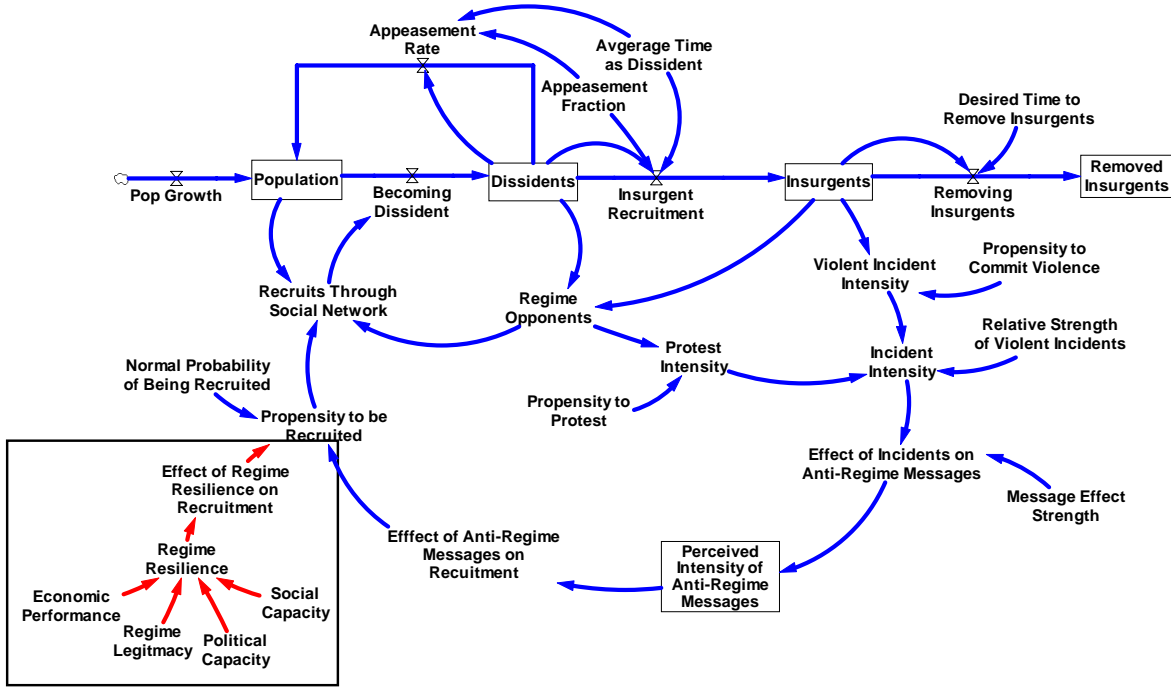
Appeasement Rate

Avgerage Time as Dissident

Appeasement Fraction

Desired Time to Remove Insurgents

Pop Growth

Population

Becoming Dissident

Dissidents

Insurgent Recruitment

Insurgents

Removing Insurgents

Removed Insurgents

Propensity to Commit Violence

Violent Incident Intensity

Recruits Through Social Network

Regime Opponents

Relative Strength of Violent Incidents

Protest Intensity

Incident Intensity

Normal Probability of Being Recruited

Propensity to Protest

Propensity to be Recruited

Effect of Incidents on Anti-Regime Messages

Effect of Regime Resilience on Recruitment

Message Effect Strength

Efffect of Anti-Regime Messages on Recuitment

Perceived Intensity of Anti-Regime Messages

Regime Resilience

Economic Performance

Social Capacity

Regime Legitmacy

Political Capacity